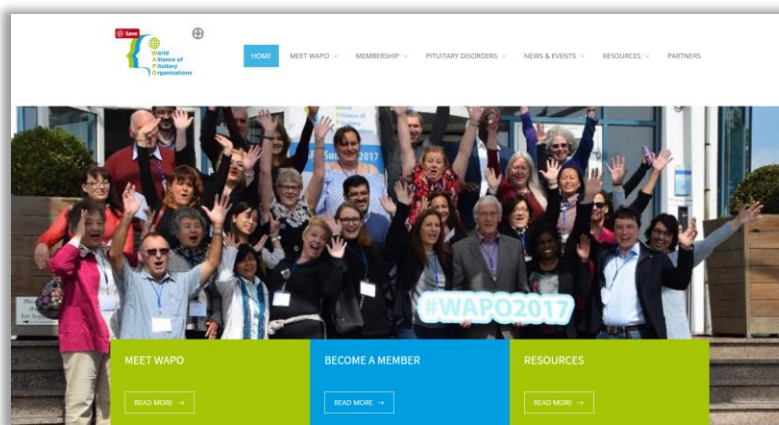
Save

World Alliance of Pituitary Organizations

HOME MEET WAPO MEMBERSHIP PITUITARY DISORDERS NEWS & EVENTS RESOURCES PARTNERS

Summit 2017

#WAPO2017

MEET WAPO
READ MORE →

BECOME A MEMBER
READ MORE →

RESOURCES
READ MORE →